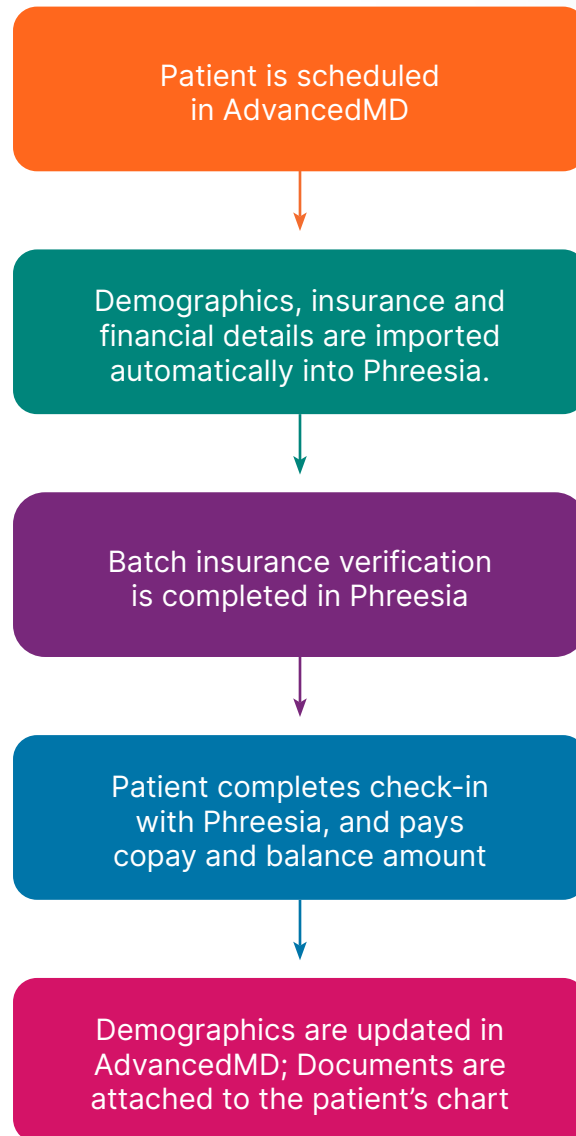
Patient is scheduled in AdvancedMD

Demographics, insurance and financial details are imported automatically into Phreesia.

Batch insurance verification is completed in Phreesia

Patient completes check-in with Phreesia, and pays copay and balance amount

Demographics are updated in AdvancedMD; Documents are attached to the patient’s chart